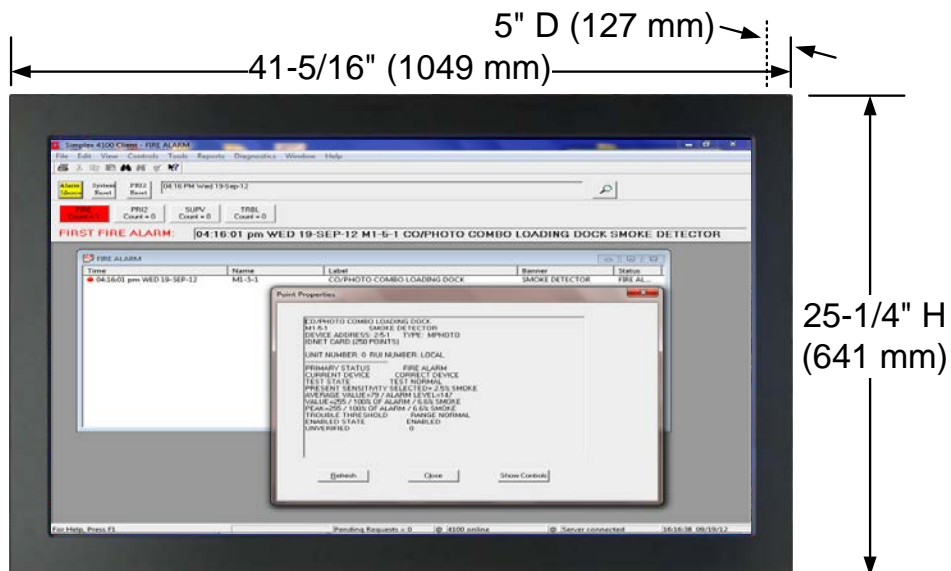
5" D (127 mm)

41-5/16" (1049 mm)

25-1/4" H
(641 mm)

Simplex 4100 Client - FIRE ALARM

File Edit View Controls Tools Reports Diagnostics Window Help

Alarm Silence | System Reset | PRI2 Reset | 04:16 PM Wed 19-Sep-12

FIRE Count = 1 | PRI2 Count = 0 | SUPV Count = 0 | TRBL Count = 0

FIRST FIRE ALARM: 04:16:01 pm WED 19-SEP-12 M1-5-1 CO/PHOTO COMBO LOADING DOCK SMOKE DETECTOR

FIRE ALARM

| Time | Name | Label | Banner | Status |
|---|---|---|---|---|
| 04:16:01 pm WED 19-SEP-12 | M1-5-1 | CO/PHOTO COMBO LOADING DOCK | SMOKE DETECTOR | FIRE AL... |

Point Properties

CO/PHOTO COMBO LOADING DOCK
M1-5-1 SMOKE DETECTOR
DEVICE ADDRESS: 2-5-1 TYPE: MPHOTO
IDNET CARD (250 POINTS)

UNIT NUMBER: 0 RUI NUMBER: LOCAL

PRIMARY STATUS FIRE ALARM
CURRENT DEVICE CORRECT DEVICE
TEST STATE TEST NORMAL
PRESENT SENSITIVITY SELECTED= 2.5% SMOKE
AVERAGE VALUE=79 / ALARM LEVEL=147
VALUE=255 / 100% OF ALARM / 6.6% SMOKE
PEAK=255 / 100% OF ALARM / 6.6% SMOKE
TROUBLE THRESHOLD RANGE NORMAL
ENABLED STATE ENABLED
UNVERIFIED 0

Refresh | Close | Show Controls

For Help, Press F1 | Pending Requests = 0 | 4100 online | Server connected | 16:16:38 09/19/12